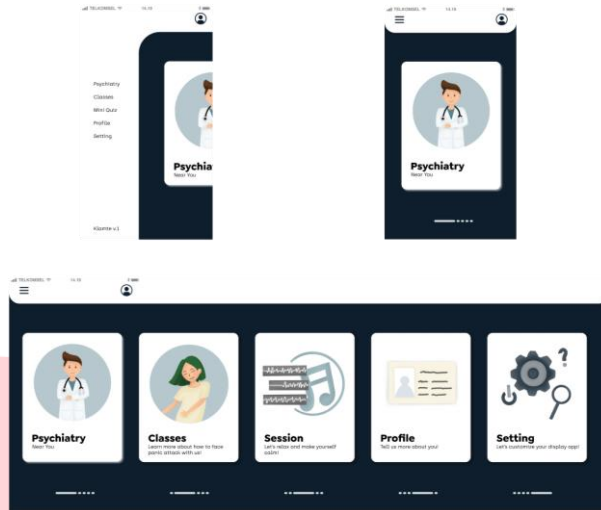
TELKOMSEL 14:14

Psychiatry
Classes
Mini Quiz
Profile
Setting

Psychia
Near You

Klarite v.1

TELKOMSEL 14:14

Psychiatry
Near You

TELKOMSEL 14:14

Psychiatry
Near You

Classes
Learn more about how to face panic attack with us!

Session
Let's relax and make yourself calm!

Profile
Tell us more about you!

Setting
Let's customize your display app!